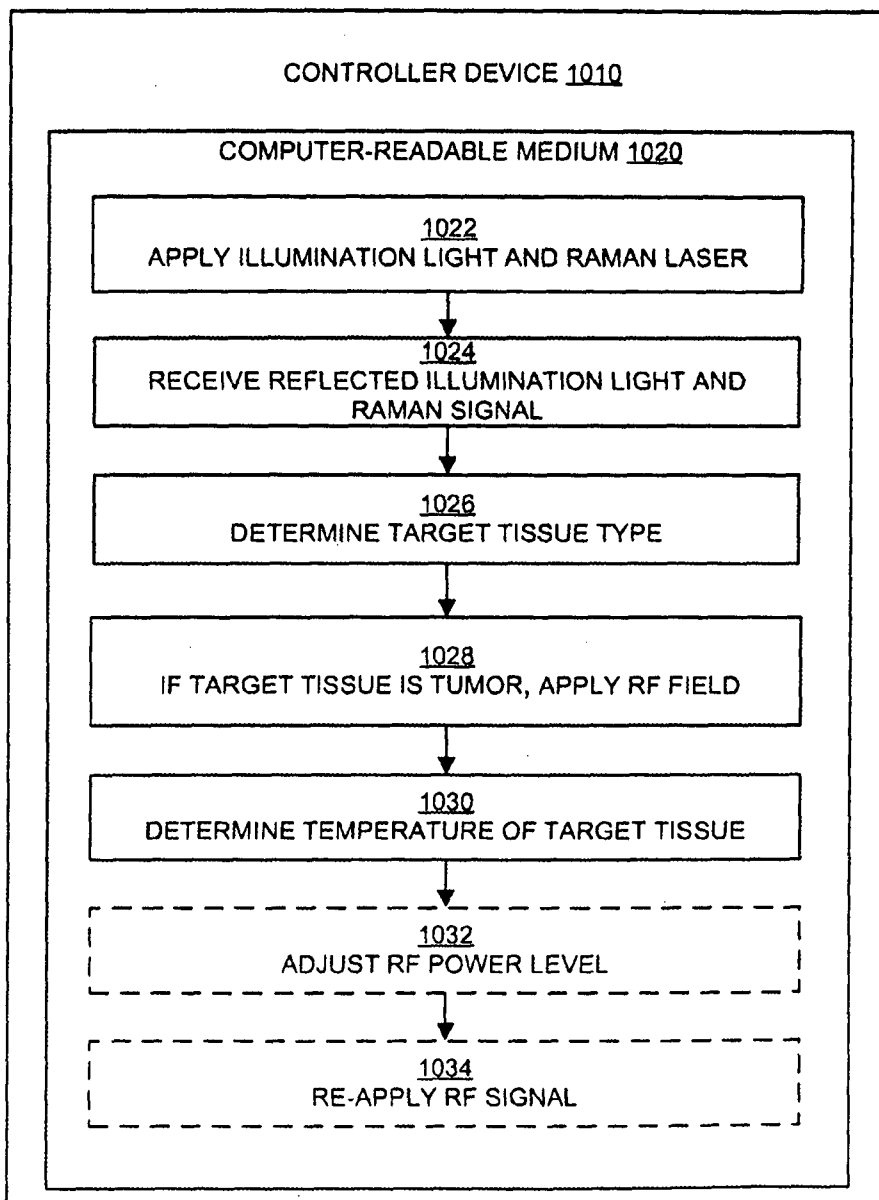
CONTROLLER DEVICE 1010

COMPUTER-READABLE MEDIUM 1020

1022
APPLY ILLUMINATION LIGHT AND RAMAN LASER

1024
RECEIVE REFLECTED ILLUMINATION LIGHT AND RAMAN SIGNAL

1026
DETERMINE TARGET TISSUE TYPE

1028
IF TARGET TISSUE IS TUMOR, APPLY RF FIELD

1030
DETERMINE TEMPERATURE OF TARGET TISSUE

1032
ADJUST RF POWER LEVEL

1034
RE-APPLY RF SIGNAL